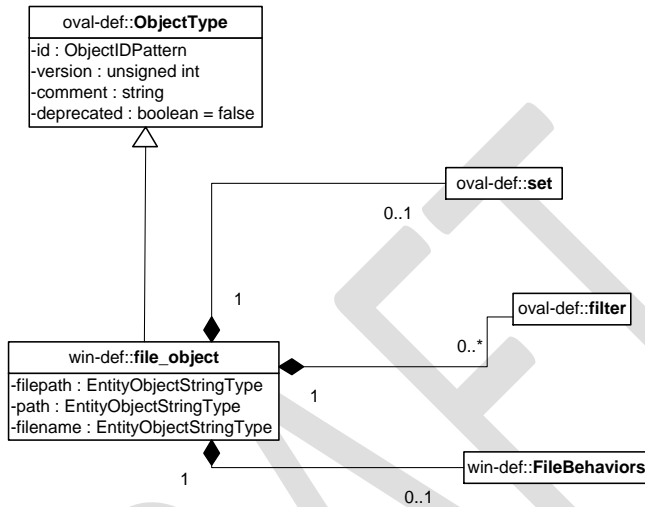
oval-def::**ObjectType**

-id : ObjectIDPattern
-version : unsigned int
-comment : string
-deprecated : boolean = false

oval-def::**set**

0..1

1

oval-def::**filter**

0..*

win-def::**file_object**

1

-filepath : EntityObjectStringType
-path : EntityObjectStringType
-filename : EntityObjectStringType

1

win-def::**FileBehaviors**

0..1